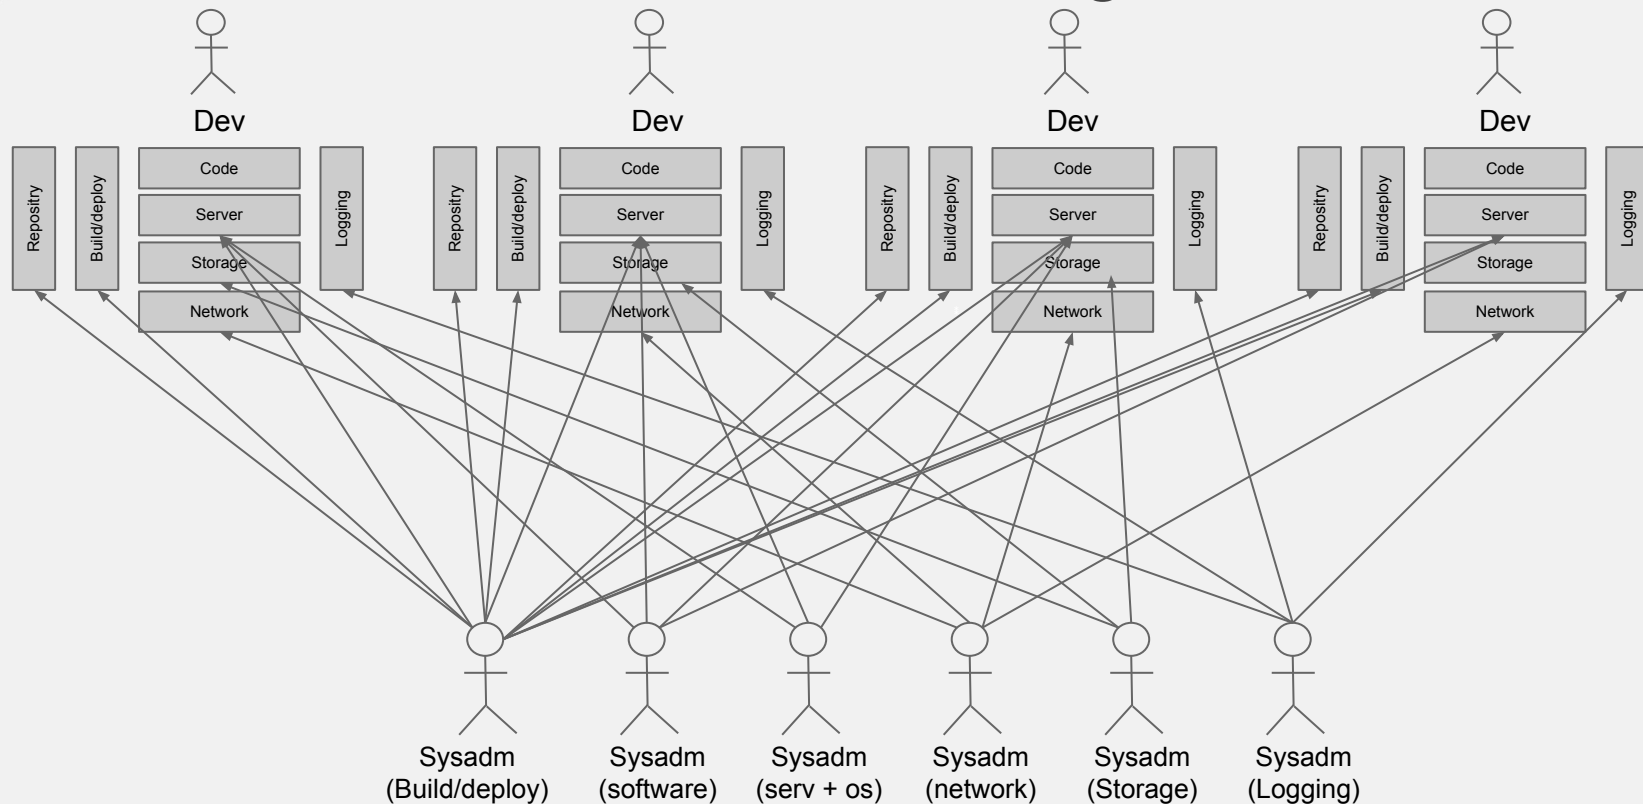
Dev

Repositry

Build/deploy

Code

Server

Storage

Network

Logging

Dev

Repositry

Build/deploy

Code

Server

Storage

Network

Logging

Dev

Repositry

Build/deploy

Code

Server

Storage

Network

Logging

Dev

Repositry

Build/deploy

Code

Server

Storage

Network

Logging

Sysadm (Build/deploy)

Sysadm (software)

Sysadm (serv + os)

Sysadm (network)

Sysadm (Storage)

Sysadm (Logging)